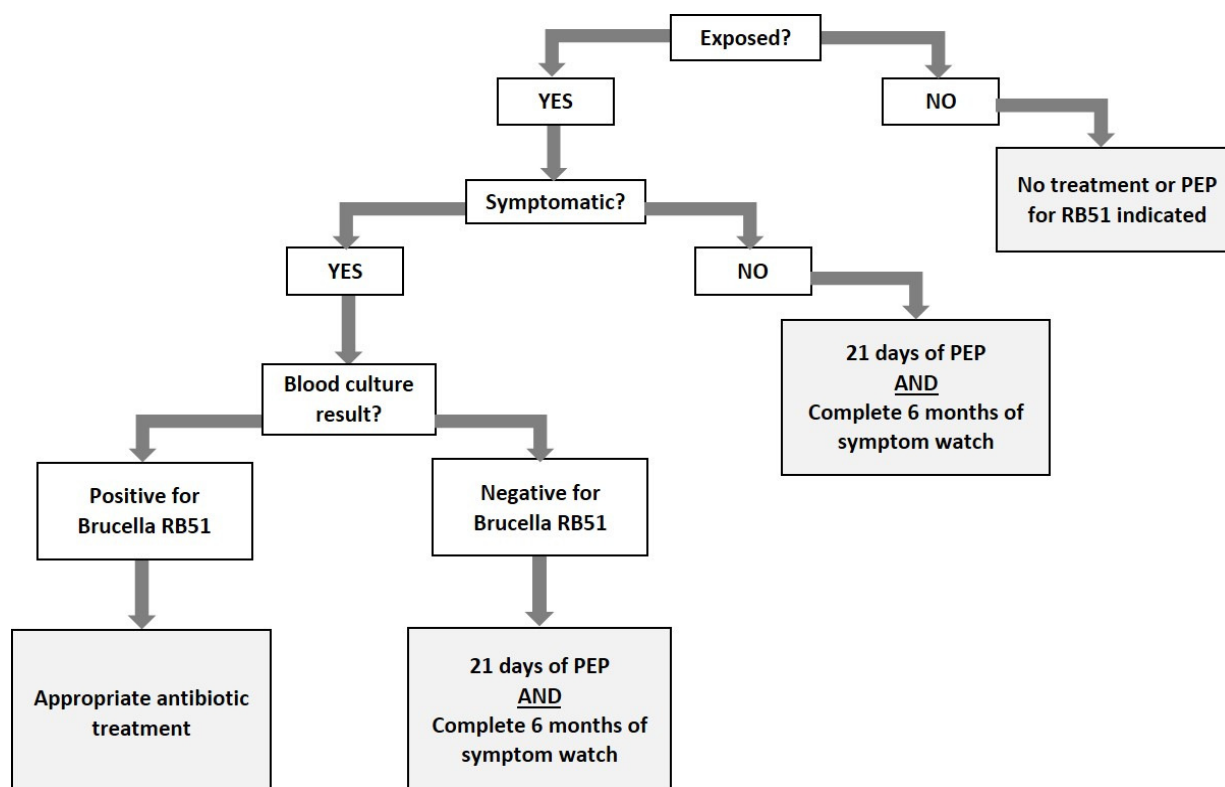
Exposed?

YES

NO

No treatment or PEP for RB51 indicated

Symptomatic?

YES

NO

21 days of PEP
AND
Complete 6 months of symptom watch

Blood culture result?

Positive for Brucella RB51

Negative for Brucella RB51

Appropriate antibiotic treatment

21 days of PEP
AND
Complete 6 months of symptom watch